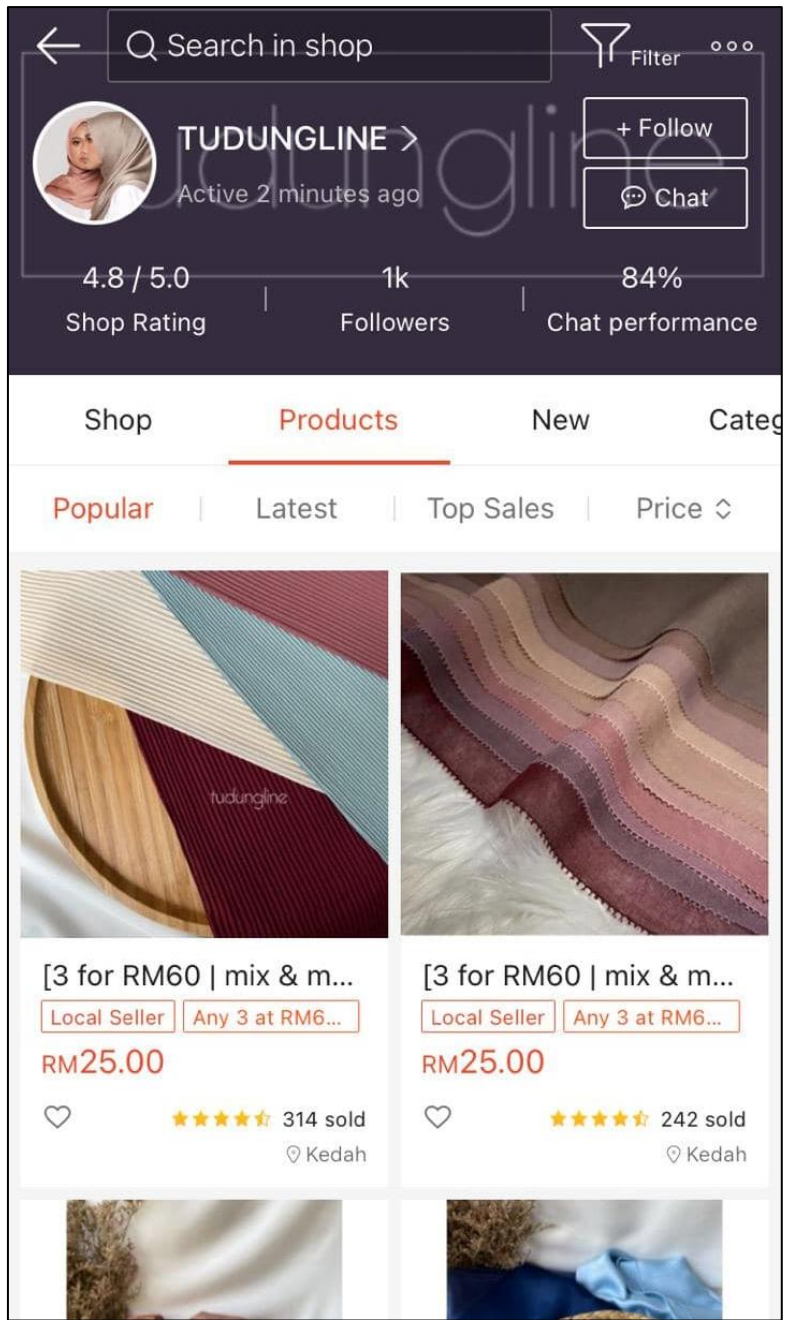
Search in shop

Filter

TUDUNGLINE >

Active 2 minutes ago

+ Follow

Chat

tudungline

4.8 / 5.0
Shop Rating

1k
Followers

84%
Chat performance

Shop | Products | New | Categ

Popular | Latest | Top Sales | Price

tudungline

[3 for RM60 | mix & m...
Local Seller | Any 3 at RM6...
RM25.00
314 sold
Kedah

[3 for RM60 | mix & m...
Local Seller | Any 3 at RM6...
RM25.00
242 sold
Kedah